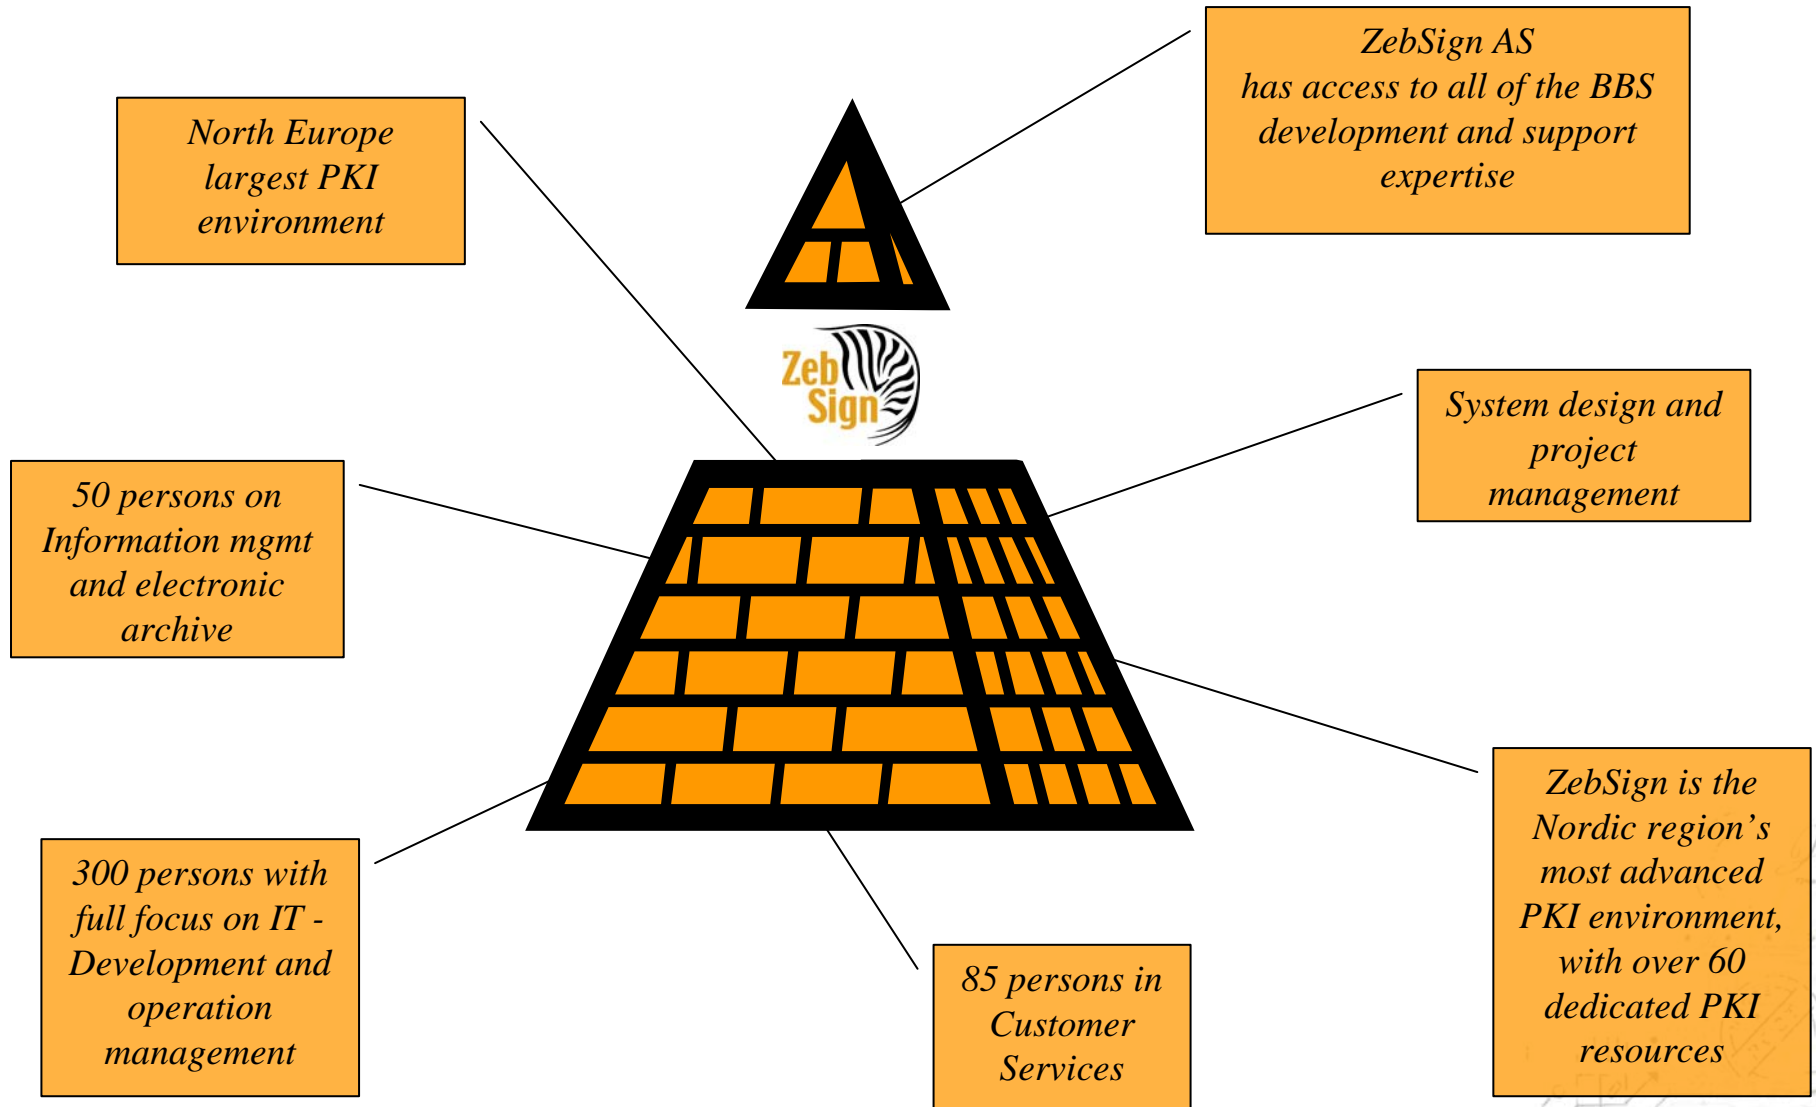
North Europe largest PKI environment

ZebSign AS has access to all of the BBS development and support expertise

Zeb Sign

System design and project management

50 persons on Information mgmt and electronic archive

ZebSign is the Nordic region's most advanced PKI environment, with over 60 dedicated PKI resources

300 persons with full focus on IT - Development and operation management

85 persons in Customer Services